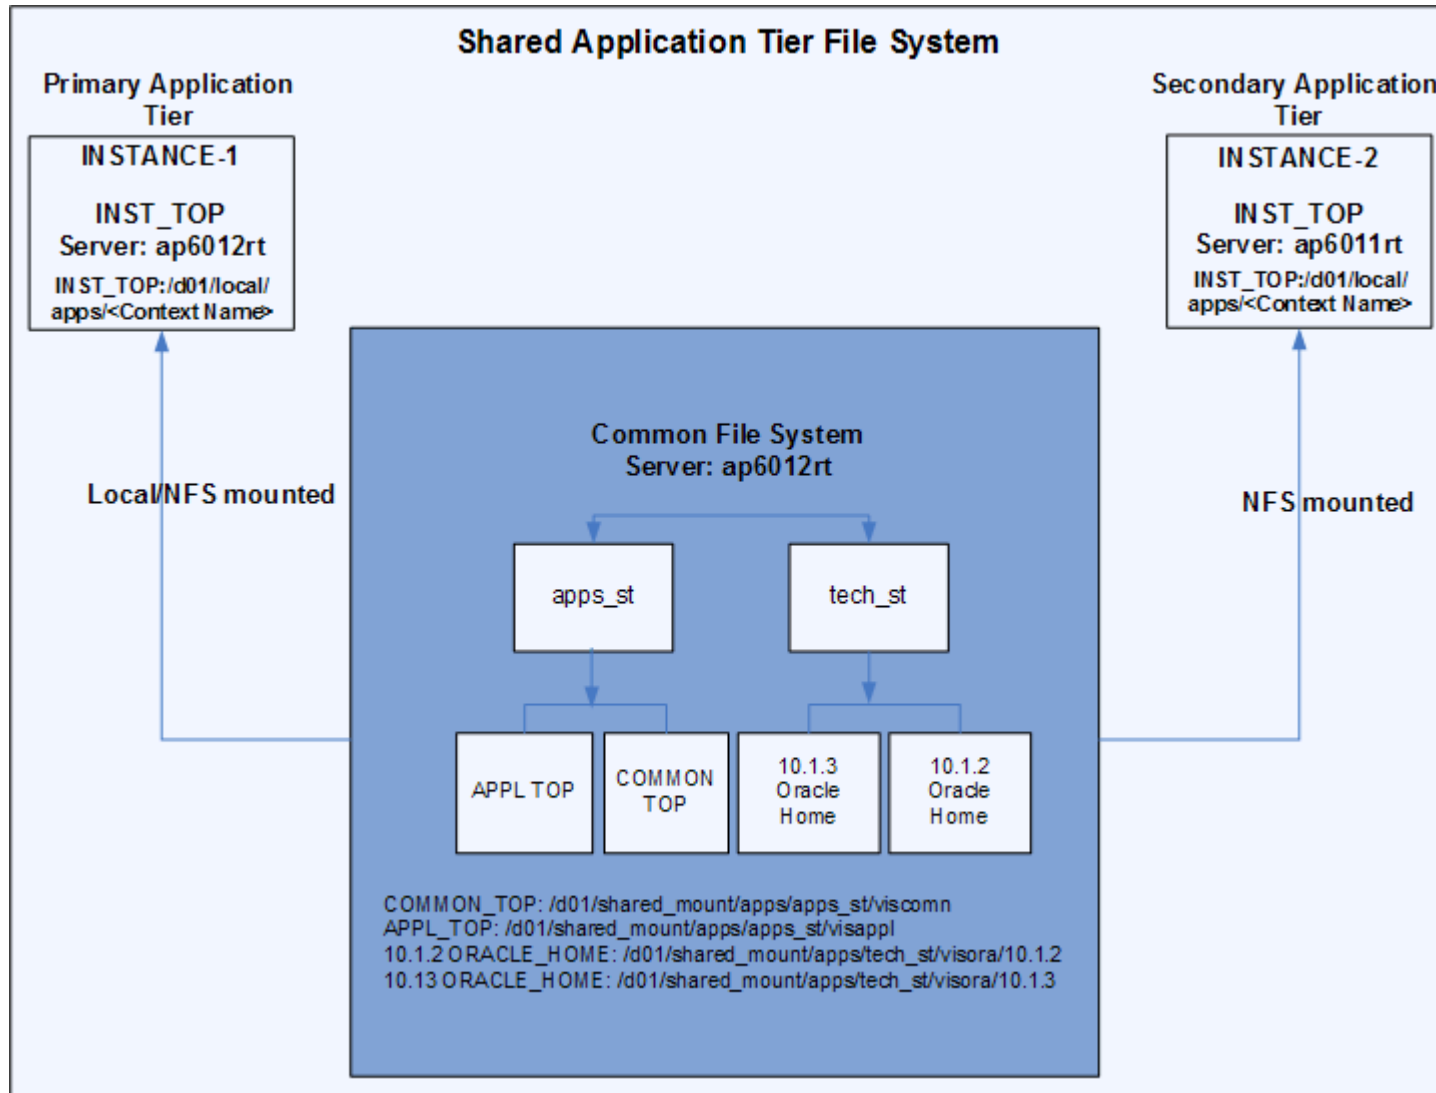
Shared Application Tier File System

Primary Application Tier

INSTANCE-1

INST_TOP
Server: ap6012rt

INST_TOP:/d01/local/apps/<Context Name>

Secondary Application Tier

INSTANCE-2

INST_TOP
Server: ap6011rt

INST_TOP:/d01/local/apps/<Context Name>

Local/NFS mounted

NFS mounted

Common File System
Server: ap6012rt

apps_st

tech_st

APPL TOP

COMMON TOP

10.1.3 Oracle Home

10.1.2 Oracle Home

COMMON_TOP: /d01/shared_mount/apps/apps_st/viscomn
APPL_TOP: /d01/shared_mount/apps/apps_st/visappl
10.1.2 ORACLE_HOME: /d01/shared_mount/apps/tech_st/visora/10.1.2
10.13 ORACLE_HOME: /d01/shared_mount/apps/tech_st/visora/10.1.3